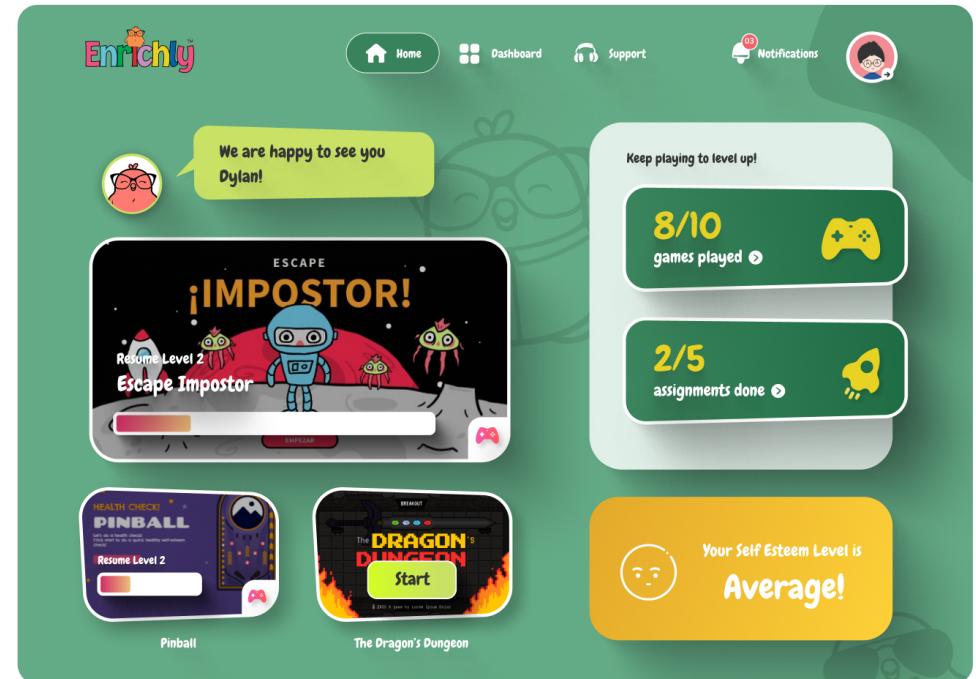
Enrichly™

Home
Dashboard
Support
03
Notifications

We are happy to see you Dylan!

ESCAPE
¡IMPOSTOR!
Resume Level 2
Escape Impostor
EMPEZAR

Keep playing to level up!

8/10
games played

2/5
assignments done

HEALTH CHECK!
PINBALL
Resume Level 2

BREAKOUT
The DRAGON's DUNGEON
Start

Pinball
The Dragon's Dungeon

Your Self Esteem Level is
Average!